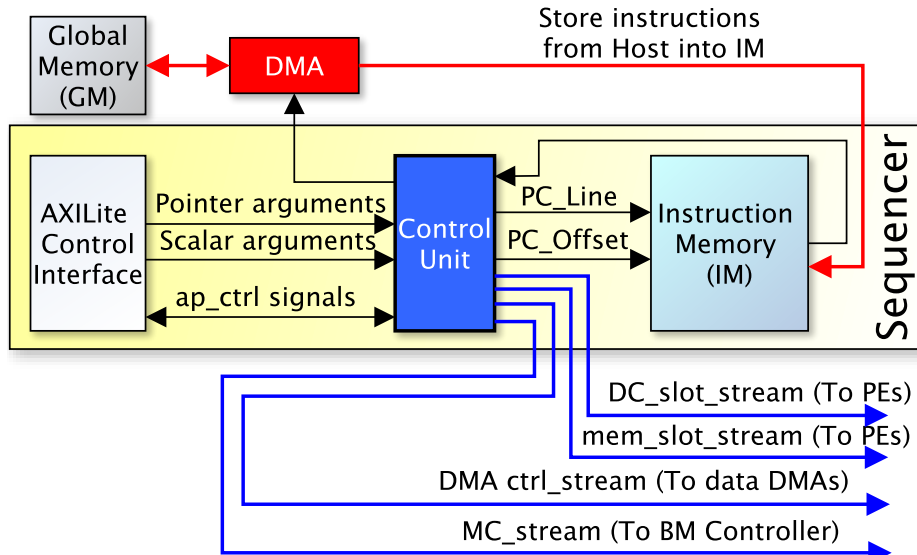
Global Memory (GM)

DMA

Store instructions from Host into IM

Sequencer

AXILite Control Interface

Pointer arguments

Scalar arguments

ap_ctrl signals

Control Unit

PC_Line

PC_Offset

Instruction Memory (IM)

DC_slot_stream (To PEs)

mem_slot_stream (To PEs)

DMA ctrl_stream (To data DMAs)

MC_stream (To BM Controller)